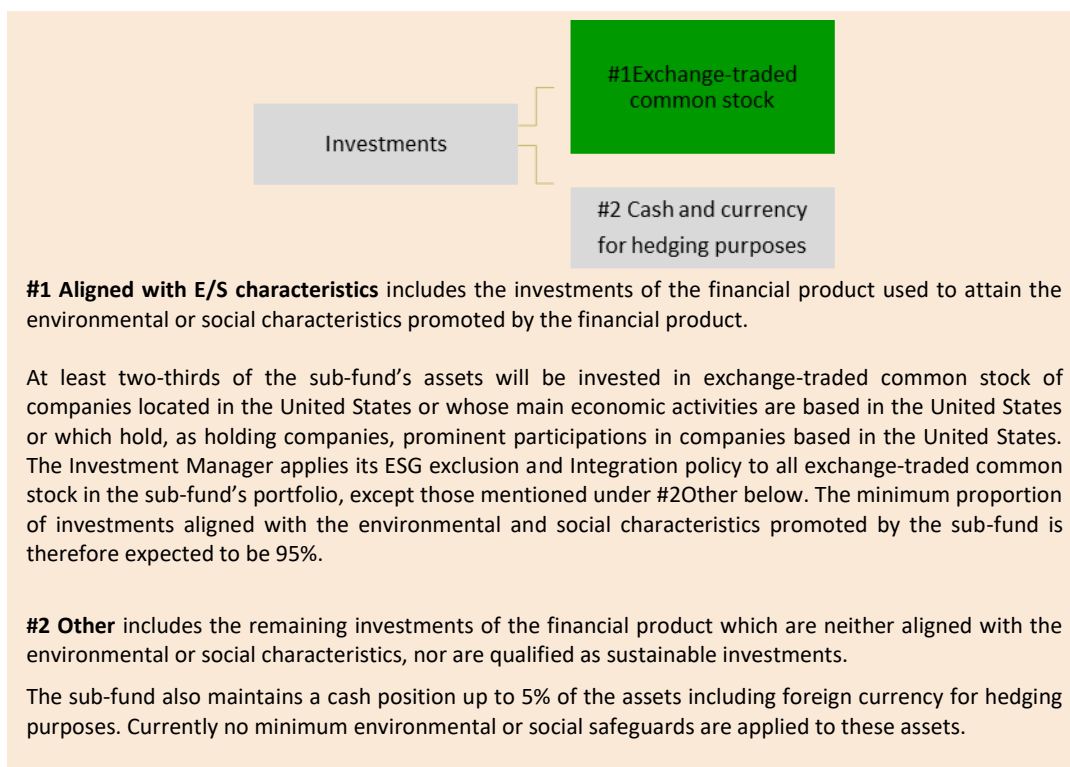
Investments

#1Exchange-traded common stock

#2 Cash and currency for hedging purposes

**#1 Aligned with E/S characteristics** includes the investments of the financial product used to attain the environmental or social characteristics promoted by the financial product.

At least two-thirds of the sub-fund's assets will be invested in exchange-traded common stock of companies located in the United States or whose main economic activities are based in the United States or which hold, as holding companies, prominent participations in companies based in the United States. The Investment Manager applies its ESG exclusion and Integration policy to all exchange-traded common stock in the sub-fund's portfolio, except those mentioned under #2Other below. The minimum proportion of investments aligned with the environmental and social characteristics promoted by the sub-fund is therefore expected to be 95%.

**#2 Other** includes the remaining investments of the financial product which are neither aligned with the environmental or social characteristics, nor are qualified as sustainable investments.

The sub-fund also maintains a cash position up to 5% of the assets including foreign currency for hedging purposes. Currently no minimum environmental or social safeguards are applied to these assets.